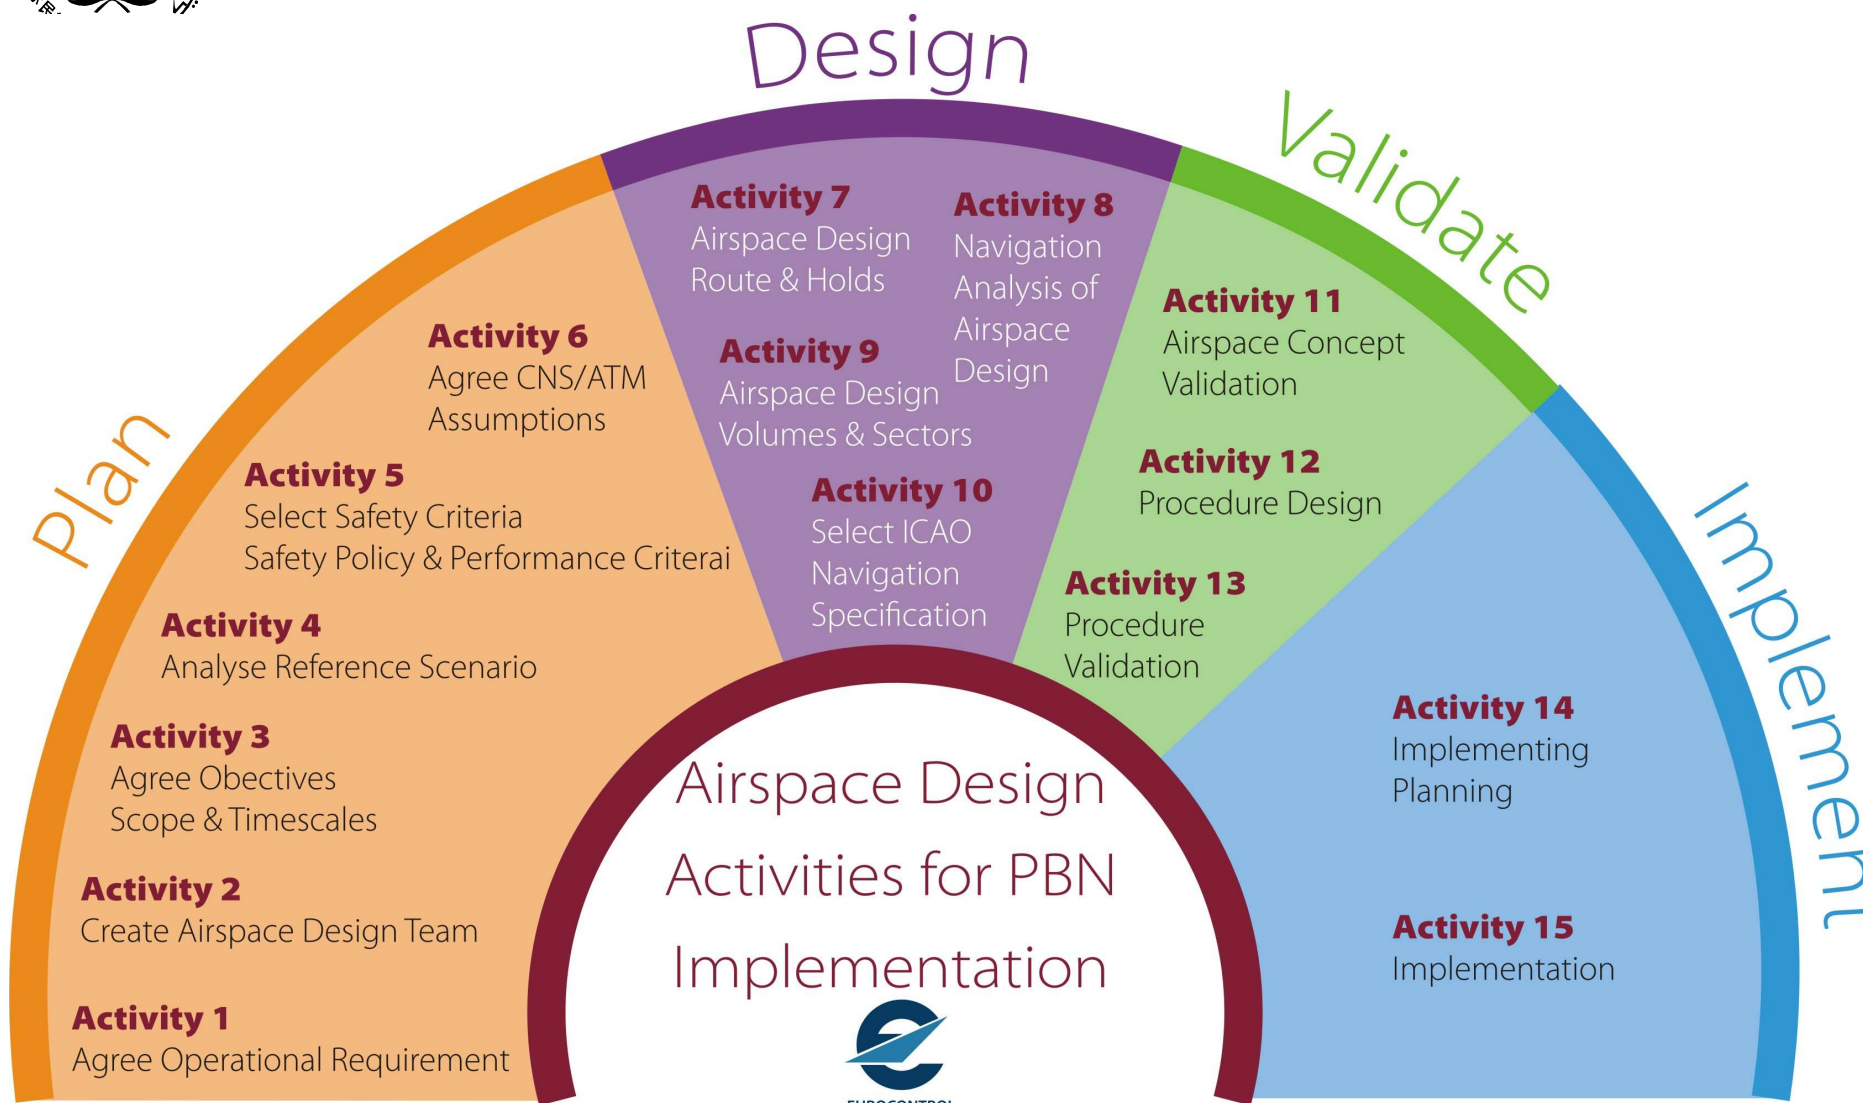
Design

Validate

Implement

Plan

Activity 7
Airspace Design Route & Holds

Activity 8
Navigation Analysis of Airspace Design

Activity 9
Airspace Design Volumes & Sectors

Activity 10
Select ICAO Navigation Specification

Activity 11
Airspace Concept Validation

Activity 12
Procedure Design

Activity 13
Procedure Validation

Activity 14
Implementing Planning

Activity 15
Implementation

Activity 6
Agree CNS/ATM Assumptions

Activity 5
Select Safety Criteria
Safety Policy & Performance Criterai

Activity 4
Analyse Reference Scenario

Activity 3
Agree Obectives
Scope & Timescales

Activity 2
Create Airspace Design Team

Activity 1
Agree Operational Requirement

Airspace Design Activities for PBN Implementation

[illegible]